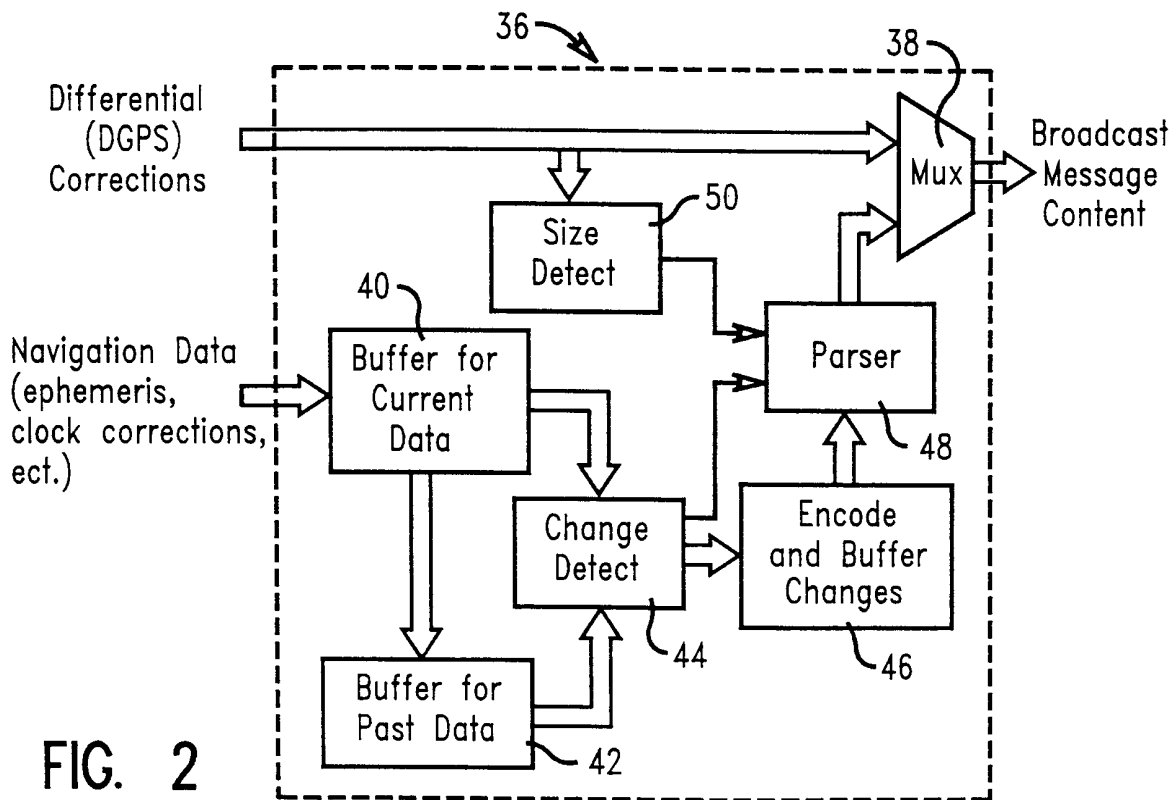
36

38

Differential (DGPS) Corrections

Mux

Broadcast Message Content

50

Size Detect

40

Navigation Data (ephemeris, clock corrections, ect.)

Buffer for Current Data

Parser

48

Change Detect

Encode and Buffer Changes

44

46

Buffer for Past Data

42

FIG. 2